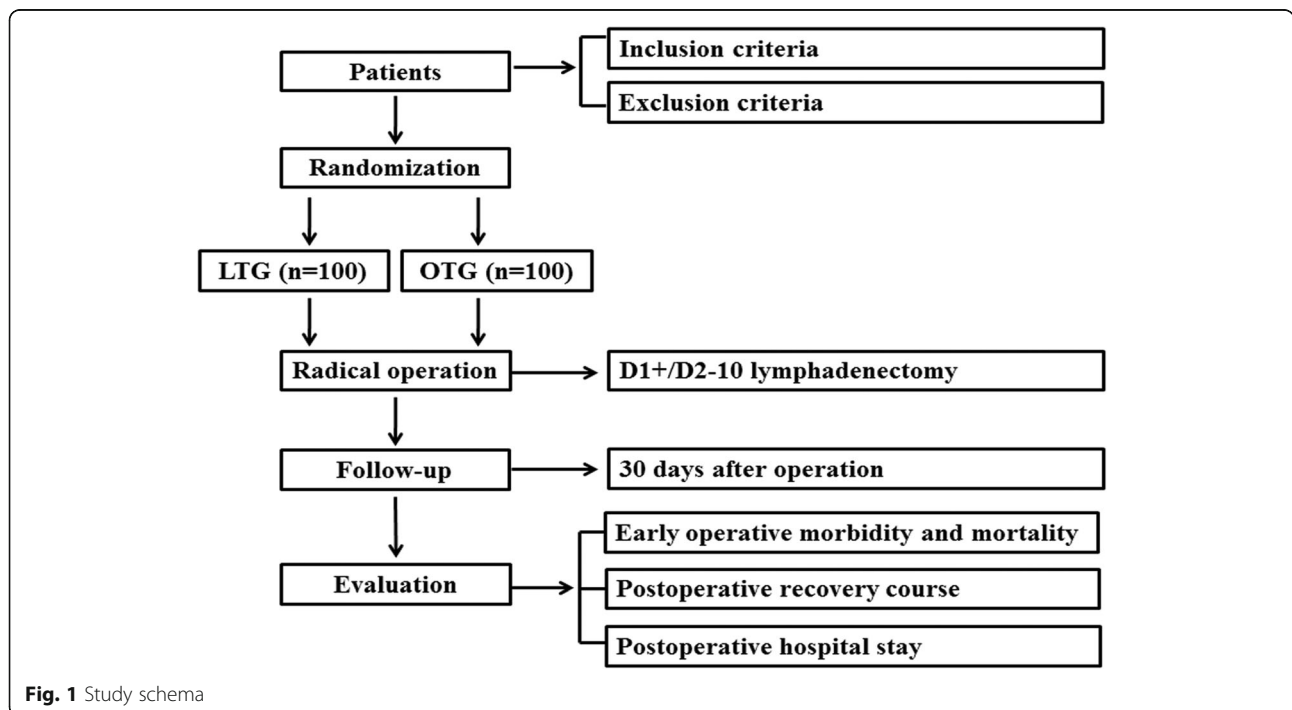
Patients

Inclusion criteria

Exclusion criteria

Randomization

LTG (n=100)

OTG (n=100)

Radical operation

D1+/D2-10 lymphadenectomy

Follow-up

30 days after operation

Evaluation

Early operative morbidity and mortality

Postoperative recovery course

Postoperative hospital stay

Fig. 1 Study schema